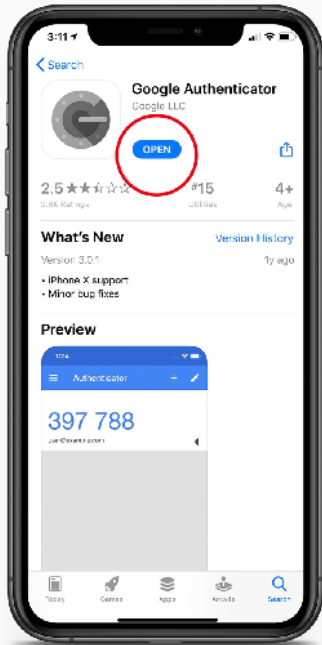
3:11

Search

Google Authenticator
Google LLC

OPEN

2.5 ★★☆☆☆
3.8K Ratings

#15
Utilities

4+
Age

What's New
Version History

Version 3.0.1
1y ago

• iPhone X support
• Minor bug fixes

Preview

10:24

Authenticator

397 788
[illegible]@example.com

Today
Games
Apps
Arcade
Search